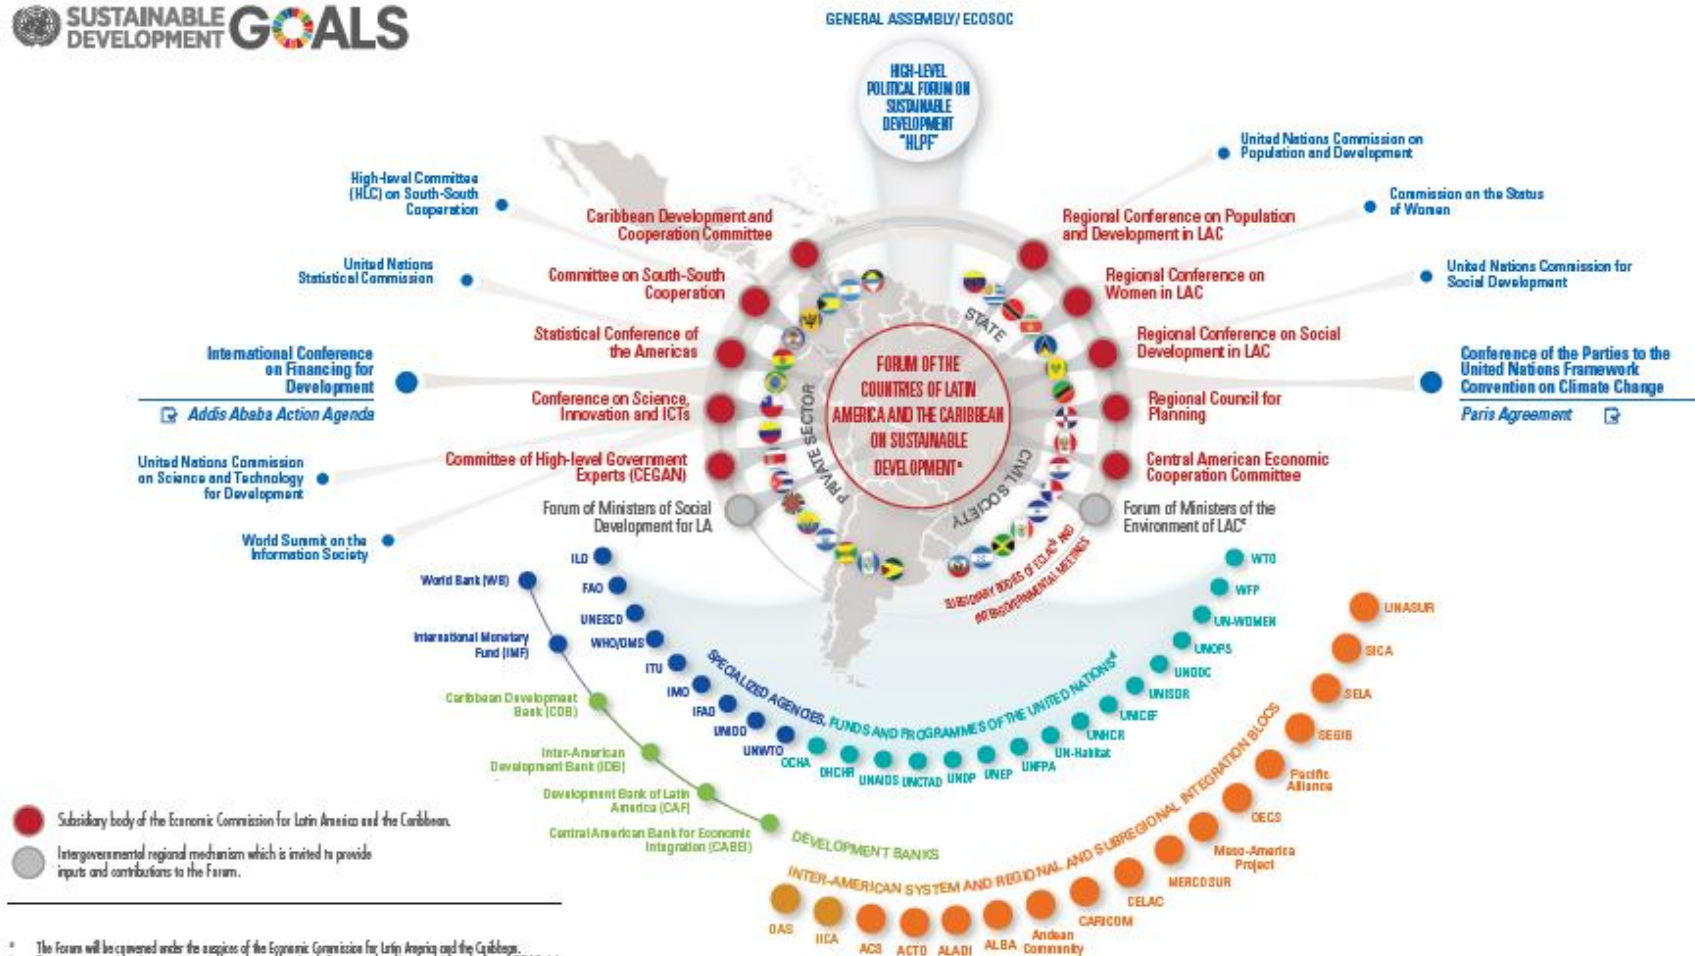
SUSTAINABLE DEVELOPMENT GOALS

GENERAL ASSEMBLY/ ECOSOC

HIGH-LEVEL POLITICAL FORUM ON SUSTAINABLE DEVELOPMENT "HLPF"

High-level Committee (HLC) on South-South Cooperation

United Nations Statistical Commission

International Conference on Financing for Development

Addis Ababa Action Agenda

United Nations Commission on Science and Technology for Development

World Summit on the Information Society

Caribbean Development and Cooperation Committee

Committee on South-South Cooperation

Statistical Conference of the Americas

Conference on Science, Innovation and ICTs

Committee of High-level Government Experts (CEGAN)

Forum of Ministers of Social Development for LA

United Nations Commission on Population and Development

Commission on the Status of Women

United Nations Commission for Social Development

Conference of the Parties to the United Nations Framework Convention on Climate Change

Paris Agreement

Regional Conference on Population and Development in LAC

Regional Conference on Women in LAC

Regional Conference on Social Development in LAC

Regional Council for Planning

Central American Economic Cooperation Committee

Forum of Ministers of the Environment of LAC

FORUM OF THE COUNTRIES OF LATIN AMERICA AND THE CARIBBEAN ON SUSTAINABLE DEVELOPMENT*

STATE

PRIVATE SECTOR

CIVIL SOCIETY

SUBSIDIARY BODIES OF CELAC AND INTERGOVERNMENTAL MEETINGS

SPECIALIZED AGENCIES, FUNDS AND PROGRAMMES OF THE UNITED NATIONS

ILO
FAO
UNESCO
WHO/OMS
ITU
IMO
IFAD
UNIDO
UNWTO
OCHA
OHCHR
UNAIDS
UNCTAD
UNDP
UNEP
UNFPA
UN-Habitat
UNHCR
UNICEF
UNISDR
UNODC
UNOPS
UN-WOMEN
WFP
WTO

World Bank (WB)
International Monetary Fund (IMF)
Caribbean Development Bank (CDB)
Inter-American Development Bank (IDB)
Development Bank of Latin America (CAF)
Central American Bank for Economic Integration (CABEI)

DEVELOPMENT BANKS

INTER-AMERICAN SYSTEM AND REGIONAL AND SUBREGIONAL INTEGRATION BLOCS

OAS
IICA
ACS
ACTO
ALADI
ALBA
Andean Community
CARICOM
CELAC
MERCOSUR
Meso-America Project
OECS
Pacific Alliance
SEGIB
SELA
SICA
UNASUR

Subsidiary body of the Economic Commission for Latin America and the Caribbean.

Intergovernmental regional mechanism which is invited to provide inputs and contributions to the Forum.

* The Forum will be convened under the auspices of the Economic Commission for Latin America and the Caribbean.